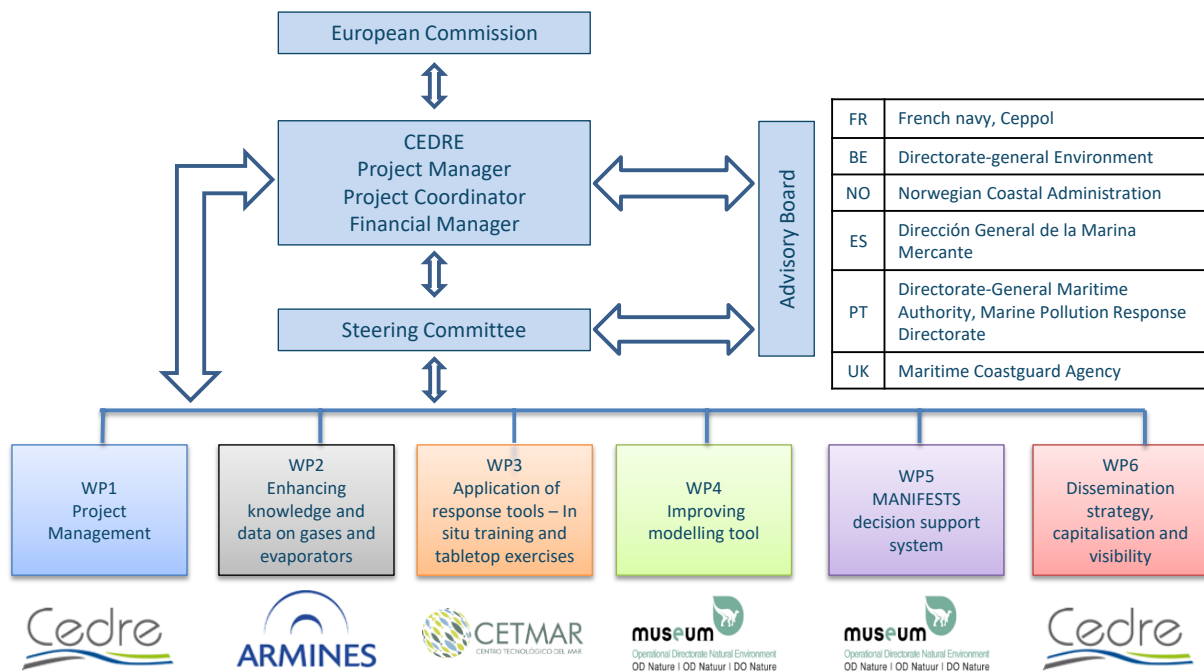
European Commission

CEDRE
Project Manager
Project Coordinator
Financial Manager

Advisory Board

| FR | French navy, Ceppol |
|---|---|
| BE | Directorate-general Environment |
| NO | Norwegian Coastal Administration |
| ES | Dirección General de la Marina Mercante |
| PT | Directorate-General Maritime Authority, Marine Pollution Response Directorate |
| UK | Maritime Coastguard Agency |

Steering Committee

WP1
Project Management

WP2
Enhancing knowledge and data on gases and evaporators

WP3
Application of response tools – In situ training and tabletop exercises

WP4
Improving modelling tool

WP5
MANIFESTS decision support system

WP6
Dissemination strategy, capitalisation and visibility

Cedre

ARMINES

CETMAR
CENTRO TECNOLÓGICO DEL MAR

museum
Operational Directorate Natural Environment
OD Nature | OD Natuur | DO Nature

museum
Operational Directorate Natural Environment
OD Nature | OD Natuur | DO Nature

Cedre